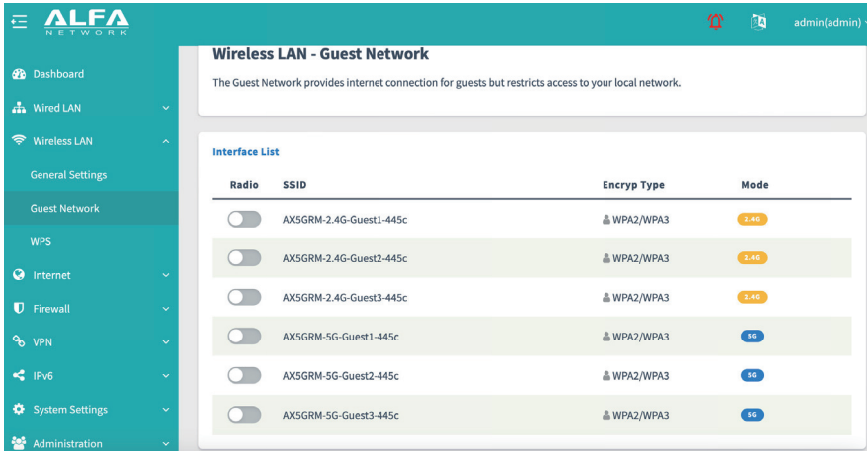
ALFA
NETWORK

admin(admin)

Dashboard
Wired LAN
Wireless LAN
General Settings
Guest Network
WPS
Internet
Firewall
VPN
IPv6
System Settings
Administration

Wireless LAN - Guest Network

The Guest Network provides internet connection for guests but restricts access to your local network.

Interface List

| Radio | SSID | Encryp Type | Mode |
|---|---|---|---|
| | AX5GRM-2.4G-Guest1-445c | WPA2/WPA3 | 2.4G |
| | AX5GRM-2.4G-Guest2-445c | WPA2/WPA3 | 2.4G |
| | AX5GRM-2.4G-Guest3-445c | WPA2/WPA3 | 2.4G |
| | AX5GRM-5G-Guest1-445c | WPA2/WPA3 | 5G |
| | AX5GRM-5G-Guest2-445c | WPA2/WPA3 | 5G |
| | AX5GRM-5G-Guest3-445c | WPA2/WPA3 | 5G |